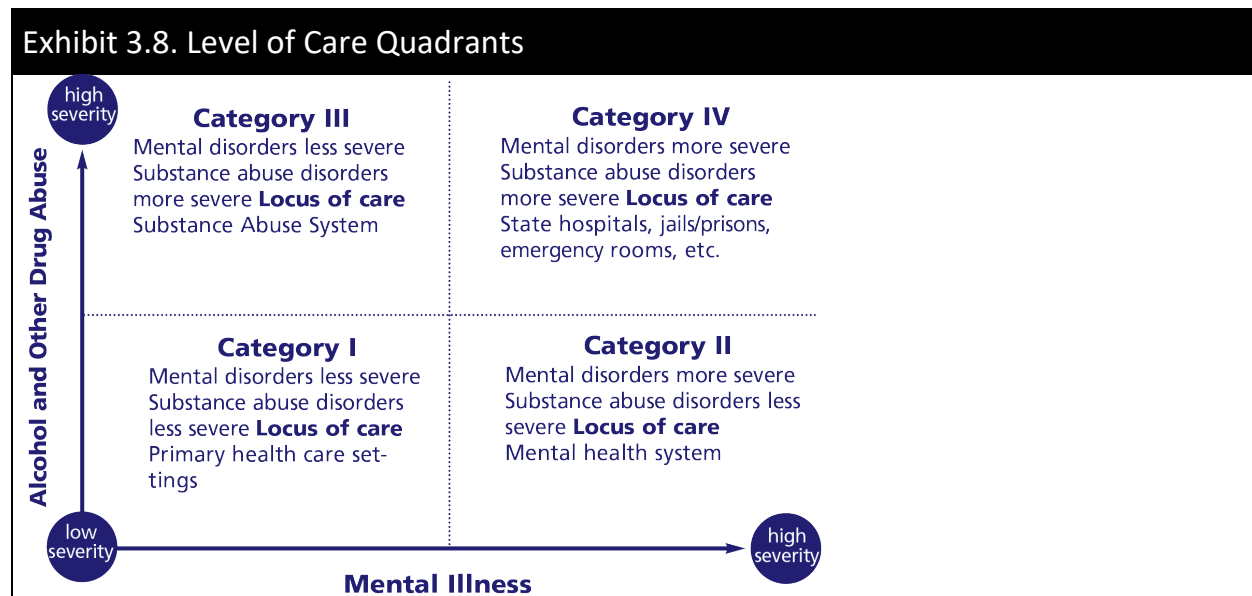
Exhibit 3.8. Level of Care Quadrants

high severity

Alcohol and Other Drug Abuse

Category III
Mental disorders less severe
Substance abuse disorders more severe **Locus of care**
Substance Abuse System

Category IV
Mental disorders more severe
Substance abuse disorders more severe **Locus of care**
State hospitals, jails/prisons, emergency rooms, etc.

Category I
Mental disorders less severe
Substance abuse disorders less severe **Locus of care**
Primary health care settings

Category II
Mental disorders more severe
Substance abuse disorders less severe **Locus of care**
Mental health system

low severity

high severity

Mental Illness